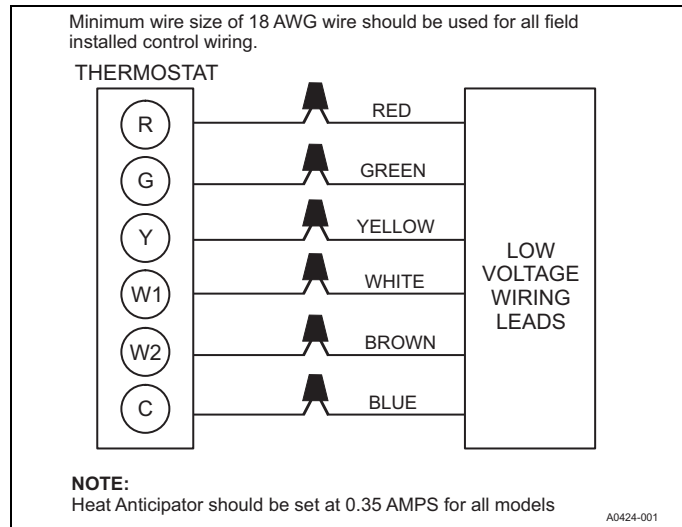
Minimum wire size of 18 AWG wire should be used for all field installed control wiring.

THERMOSTAT

R

G

Y

W1

W2

C

RED

GREEN

YELLOW

WHITE

BROWN

BLUE

LOW VOLTAGE WIRING LEADS

NOTE:
Heat Anticipator should be set at 0.35 AMPS for all models

A0424-001